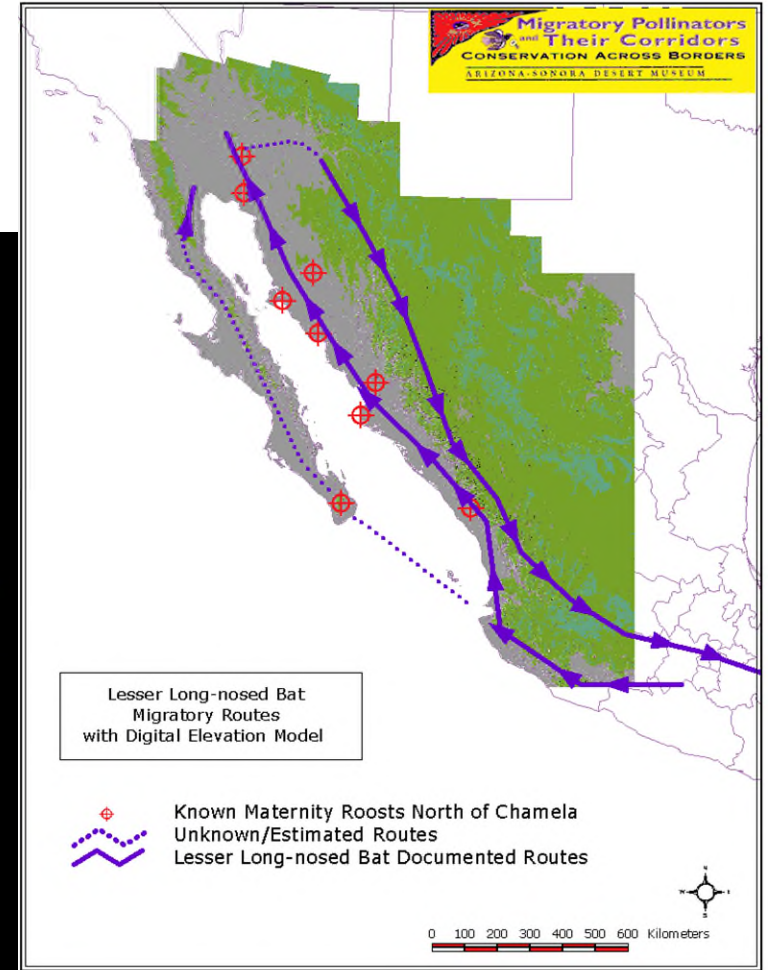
Migratory Pollinators and Their Corridors
CONSERVATION ACROSS BORDERS
ARIZONA-SONORA DESERT MUSEUM

Lesser Long-nosed Bat
Migratory Routes
with Digital Elevation Model

Known Maternity Roosts North of Chamela
Unknown/Estimated Routes
Lesser Long-nosed Bat Documented Routes

N
W E
S

0 100 200 300 400 500 600 Kilometers